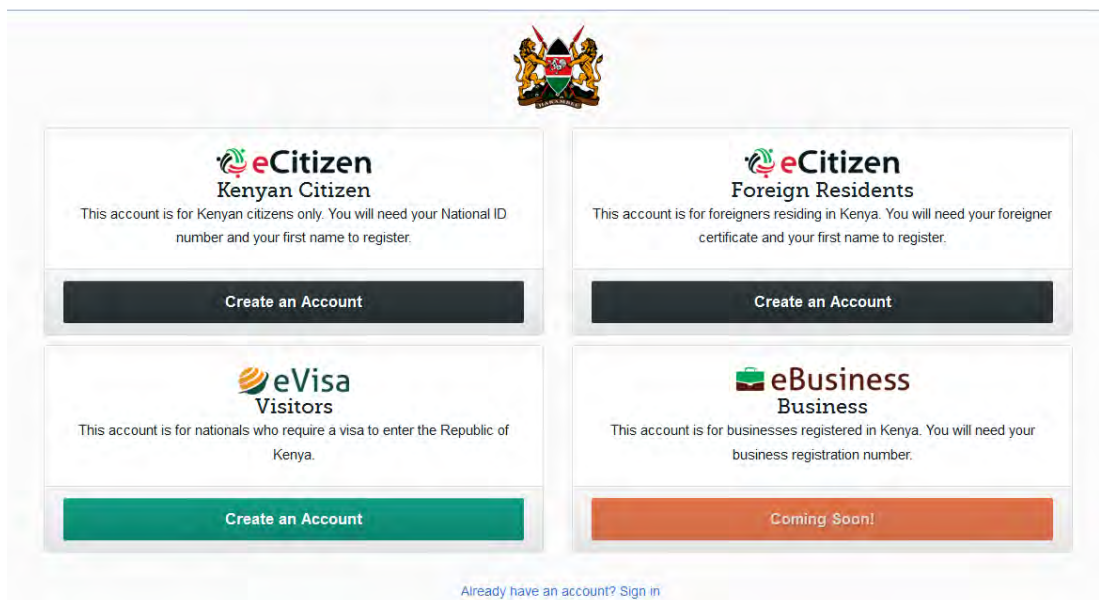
HARAMBEE

eCitizen
Kenyan Citizen
This account is for Kenyan citizens only. You will need your National ID number and your first name to register.

Create an Account

eCitizen
Foreign Residents
This account is for foreigners residing in Kenya. You will need your foreigner certificate and your first name to register.

Create an Account

eVisa
Visitors
This account is for nationals who require a visa to enter the Republic of Kenya.

Create an Account

eBusiness
Business
This account is for businesses registered in Kenya. You will need your business registration number.

Coming Soon!

Already have an account? Sign in